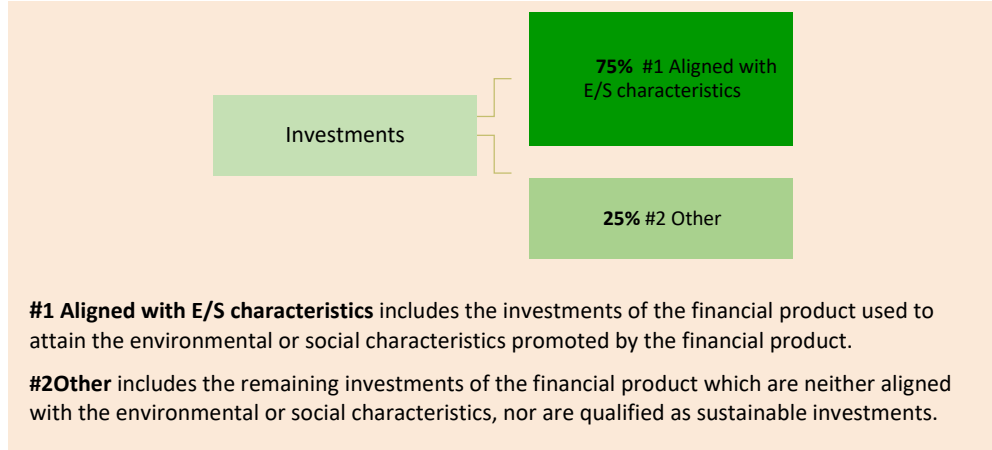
Investments

**75%** #1 Aligned with E/S characteristics

**25%** #2 Other

**#1 Aligned with E/S characteristics** includes the investments of the financial product used to attain the environmental or social characteristics promoted by the financial product.

**#2Other** includes the remaining investments of the financial product which are neither aligned with the environmental or social characteristics, nor are qualified as sustainable investments.